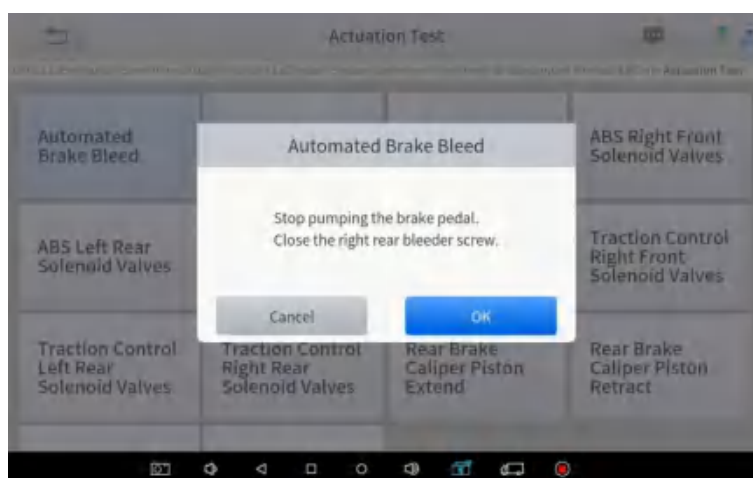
Actuation Test

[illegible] > Actuation Test

Automated Brake Bleed

ABS Right Front Solenoid Valves

Automated Brake Bleed

Stop pumping the brake pedal.
Close the right rear bleeder screw.

Cancel

OK

ABS Left Rear Solenoid Valves

Traction Control Right Front Solenoid Valves

Traction Control Left Rear Solenoid Valves

Traction Control Right Rear Solenoid Valves

Rear Brake Caliper Piston Extend

Rear Brake Caliper Piston Retract